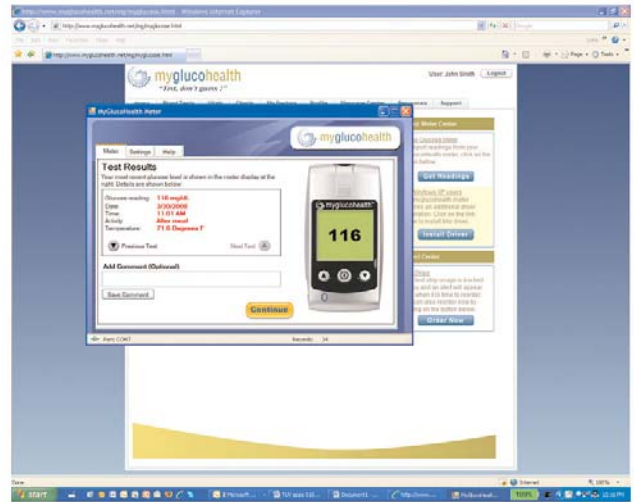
http://www.myglucohealth.net/mg/myglucose.html - Windows Internet Explorer

myglucohealth
"First, don't guess !"

User: John Smith Logout

Support

Meter Center

Get Readings

Install Driver

Order Now

MyGlucoHealth Meter

Meter Settings Help

myglucohealth

Test Results
Your most recent glucose level is shown in the meter display at the right. Details are shown below.

Glucose reading: 116 mg/dL
Date: 3/30/2008
Time: 11:01 AM
Activity: After meal
Temperature: 71.8 Degrees F

Previous Test Next Test

Add Comment (Optional)

Save Comment

Continue

myglucohealth

116

Records: 34

Done Internet 100%

start

12:18 PM